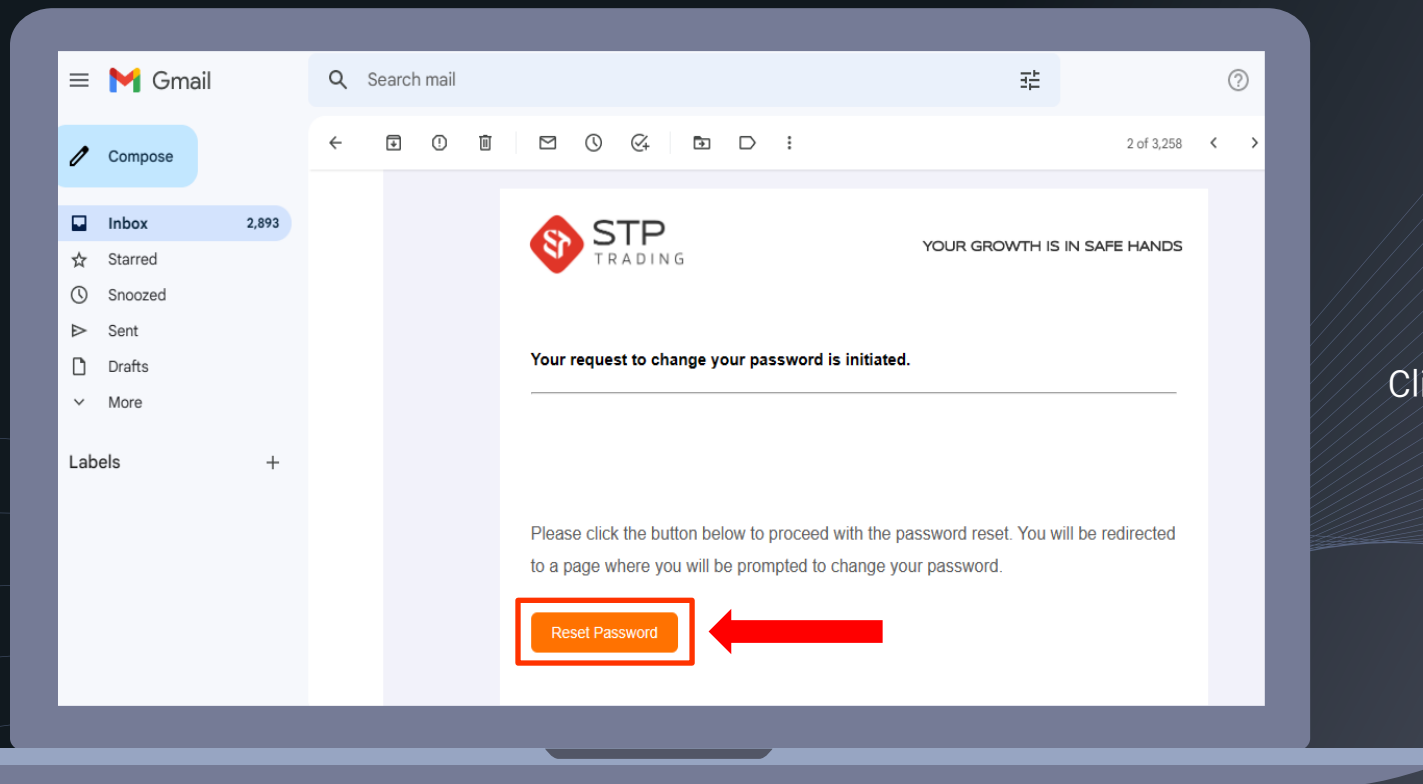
Gmail

Search mail

Compose

Inbox 2,893

Starred

Snoozed

Sent

Drafts

More

Labels +

2 of 3,258

STP TRADING

YOUR GROWTH IS IN SAFE HANDS

Your request to change your password is initiated.

Please click the button below to proceed with the password reset. You will be redirected to a page where you will be prompted to change your password.

Reset Password

Cl